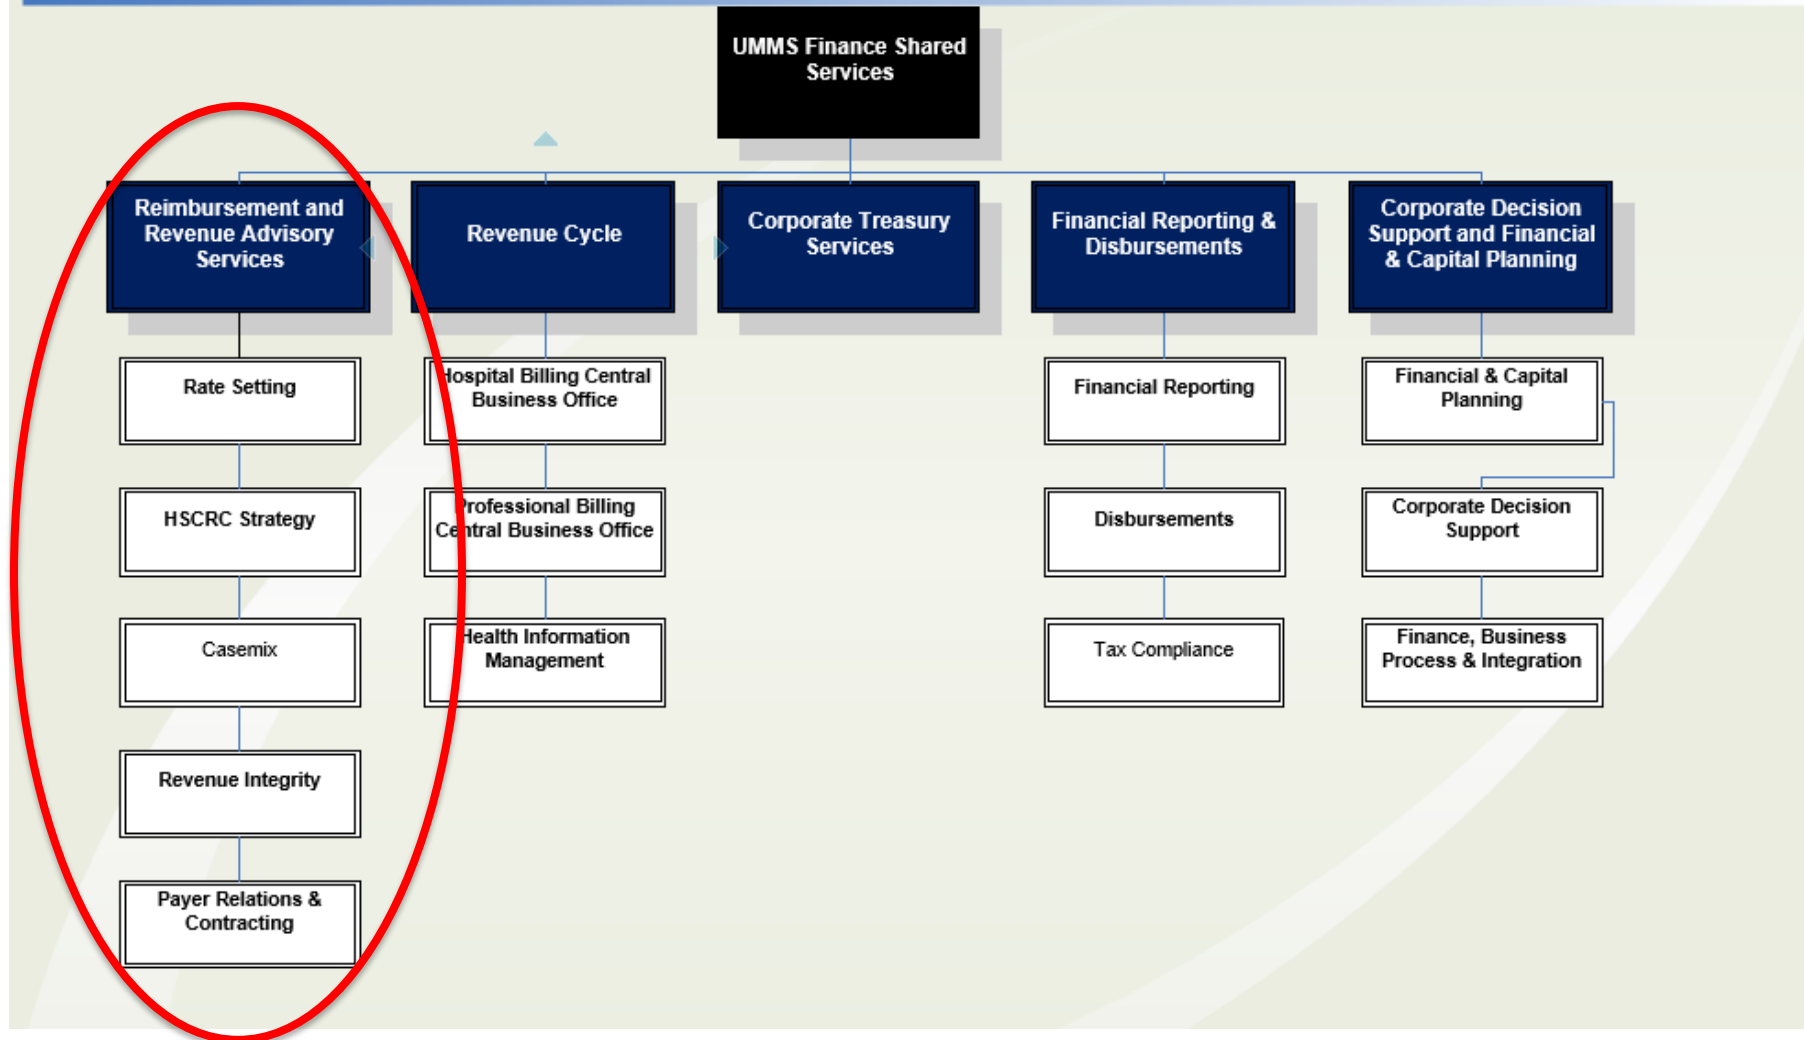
UMMS Finance Shared Services

Reimbursement and Revenue Advisory Services

Rate Setting

HSCRC Strategy

Casemix

Revenue Integrity

Payer Relations & Contracting

Revenue Cycle

Hospital Billing Central Business Office

Professional Billing Central Business Office

Health Information Management

Corporate Treasury Services

Financial Reporting & Disbursements

Financial Reporting

Disbursements

Tax Compliance

Corporate Decision Support and Financial & Capital Planning

Financial & Capital Planning

Corporate Decision Support

Finance, Business Process & Integration